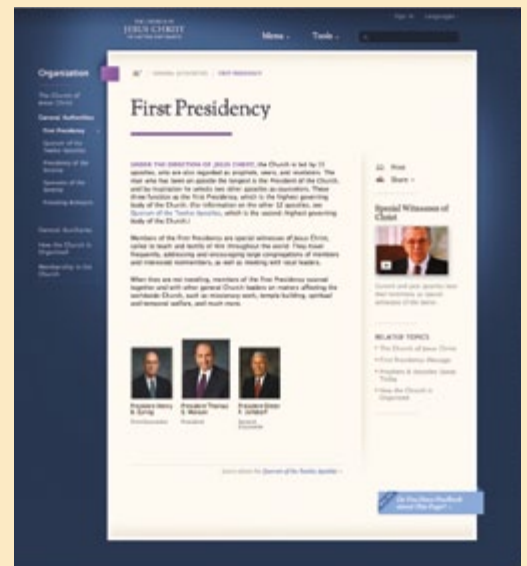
THE CHURCH OF
JESUS CHRIST
OF LATTER-DAY SAINTS

Menu
Tools

Organization

The Church of Jesus Christ

General Authorities

First Presidency

Quorum of the Twelve Apostles

Presidency of the Seventy

Quorums of the Seventy

Presiding Bishopric

General Auxiliaries

How the Church is Organized

Membership in the Church

First Presidency

UNDER THE DIRECTION OF JESUS CHRIST, the Church is led by 15 apostles, who are also regarded as prophets, seers, and revelators. The man who has been an apostle the longest is the President of the Church, and by inspiration he selects two other apostles as counselors. These three function as the First Presidency, which is the highest governing body of the Church. (For information on the other 12 apostles, see Quorum of the Twelve Apostles, which is the second-highest governing body of the Church.)

Members of the First Presidency are special witnesses of Jesus Christ, called to teach and testify of Him throughout the world. They travel frequently, addressing and encouraging large congregations of members and interested nonmembers, as well as meeting with local leaders.

When they are not traveling, members of the First Presidency counsel together and with other general Church leaders on matters affecting the worldwide Church, such as missionary work, temple building, spiritual and temporal welfare, and much more.

President Henry B. Eyring
First Counselor

President Thomas S. Monson
President

President Dieter F. Uchtdorf
Second Counselor

Learn about the Quorum of the Twelve Apostles

Print
Share

Special Witnesses of Christ

RELATED TOPICS
The Church of Jesus Christ
First Presidency Message
Prophets & Apostles Speak Today
How the Church is Organized

Do You Have Feedback about This Page?